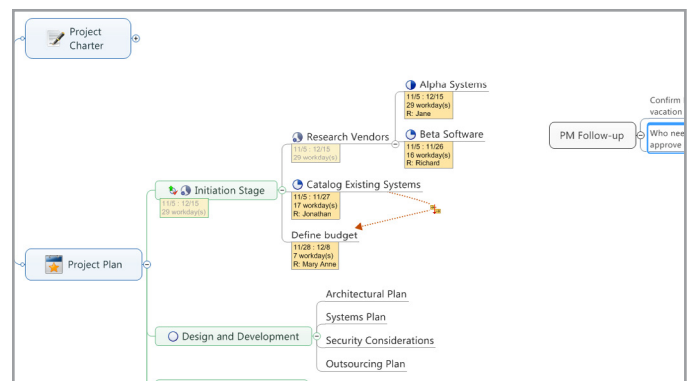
Project Charter

Project Plan

Initiation Stage
11/5 : 12/15
29 workday(s)

Research Vendors
11/5 : 12/15
29 workday(s)

Alpha Systems
11/5 : 12/15
29 workday(s)
R: Jane

Beta Software
11/5 : 11/26
16 workday(s)
R: Richard

Catalog Existing Systems
11/5 : 11/27
17 workday(s)
R: Jonathan

Define budget
11/28 : 12/8
7 workday(s)
R: Mary Anne

PM Follow-up

Confirm vacation

Who nee approve

Design and Development

Architectural Plan

Systems Plan

Security Considerations

Outsourcing Plan